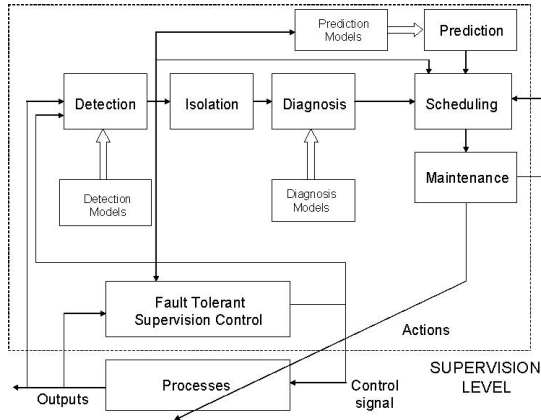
Prediction Models

Prediction

Detection

Isolation

Diagnosis

Scheduling

Maintenance

Detection Models

Diagnosis Models

Fault Tolerant Supervision Control

Actions

SUPERVISION LEVEL

Processes

Outputs

Control signal